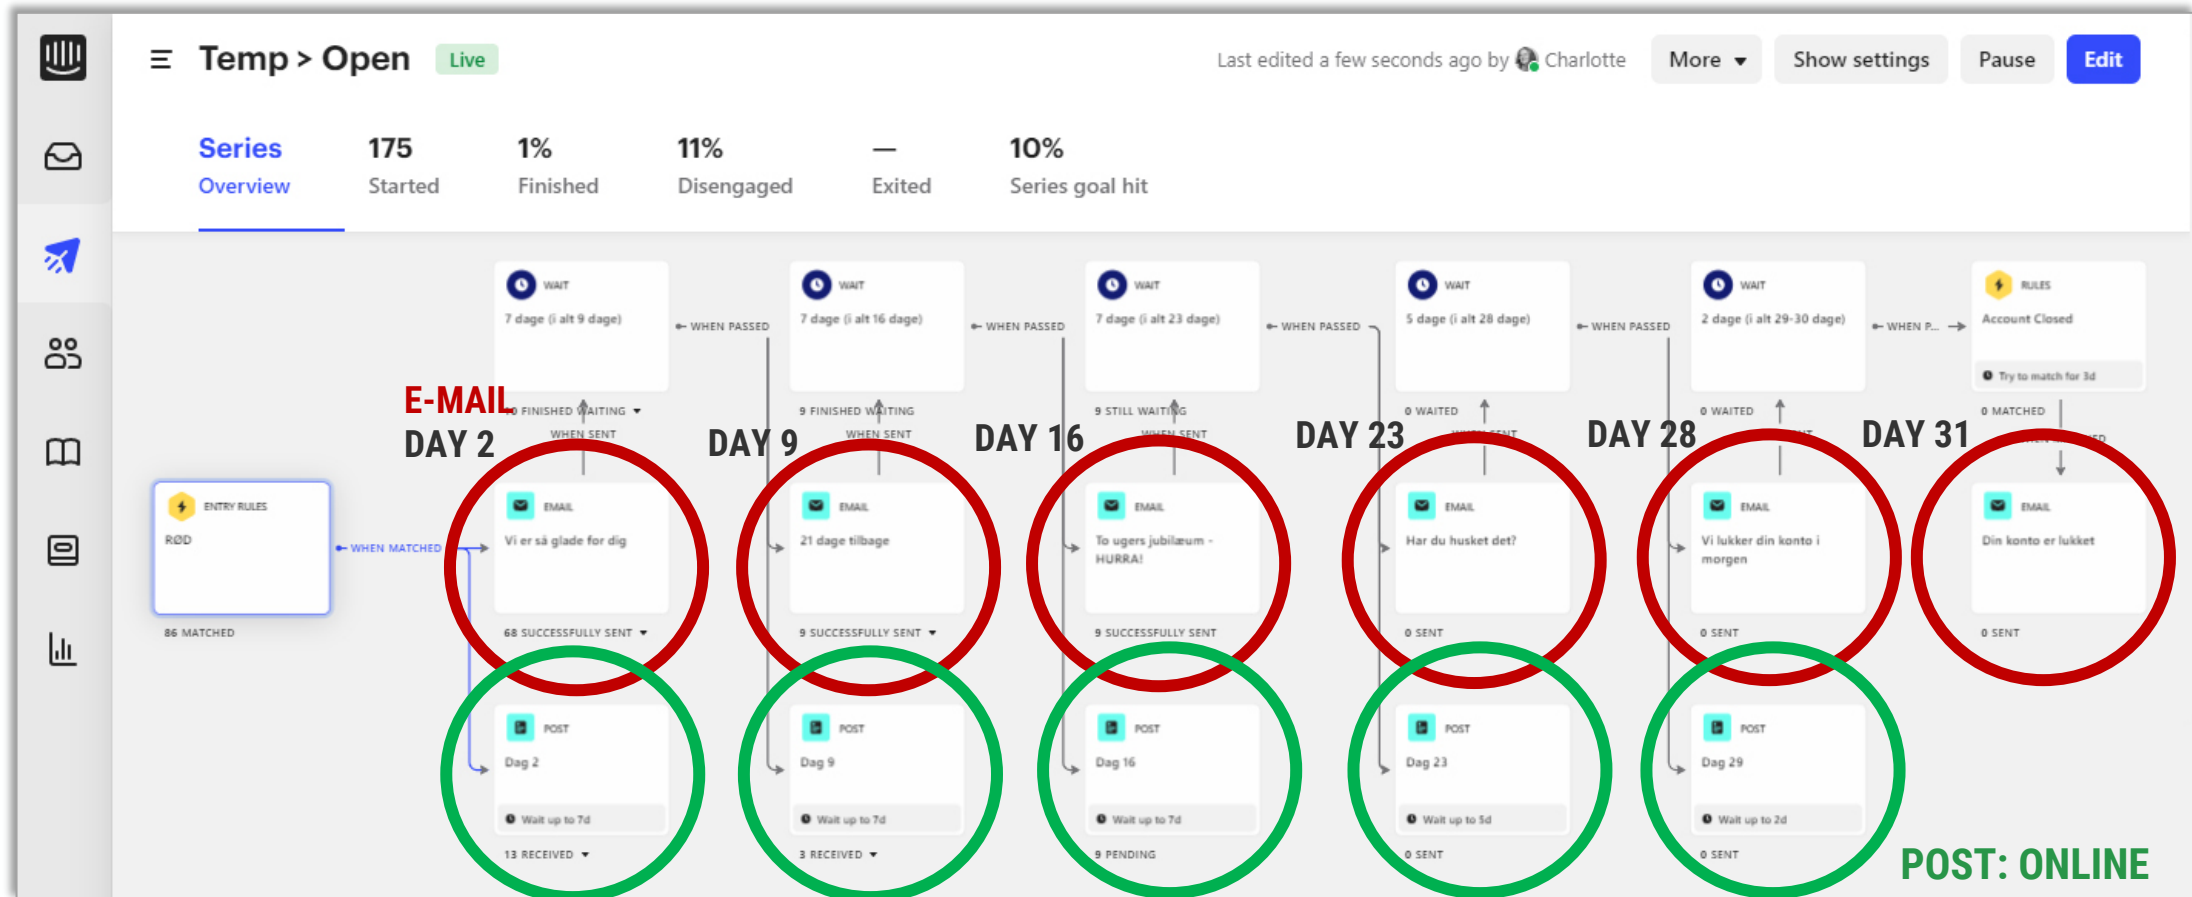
Temp > Open Live

Last edited a few seconds ago by Charlotte More Show settings Pause Edit

| Series Overview | 175 Started | 1% Finished | 11% Disengaged | — Exited | 10% Series goal hit |
|---|---|---|---|---|---|

ENTRY RULES
RØD
86 MATCHED

WHEN MATCHED

E-MAIL
DAY 2

WAIT
7 dage (i alt 9 dage)
0 FINISHED WAITING
WHEN SENT

EMAIL
Vi er så glade for dig
68 SUCCESSFULLY SENT

POST
Dag 2
Wait up to 7d
13 RECEIVED

WHEN PASSED

DAY 9

WAIT
7 dage (i alt 16 dage)
9 FINISHED WAITING
WHEN SENT

EMAIL
21 dage tilbage
9 SUCCESSFULLY SENT

POST
Dag 9
Wait up to 7d
3 RECEIVED

WHEN PASSED

DAY 16

WAIT
7 dage (i alt 23 dage)
9 STILL WAITING
WHEN SENT

EMAIL
To ugers jubilæum - HURRA!
9 SUCCESSFULLY SENT

POST
Dag 16
Wait up to 7d
9 PENDING

WHEN PASSED

DAY 23

WAIT
5 dage (i alt 28 dage)
0 WAITED

EMAIL
Har du husket det?
0 SENT

POST
Dag 23
Wait up to 5d
0 SENT

WHEN PASSED

DAY 28

WAIT
2 dage (i alt 29-30 dage)
0 WAITED

EMAIL
Vi lukker din konto i morgen
0 SENT

POST
Dag 29
Wait up to 2d
0 SENT

WHEN P...

DAY 31

RULES
Account Closed
Try to match for 3d
0 MATCHED

EMAIL
Din konto er lukket
0 SENT

POST: ONLINE